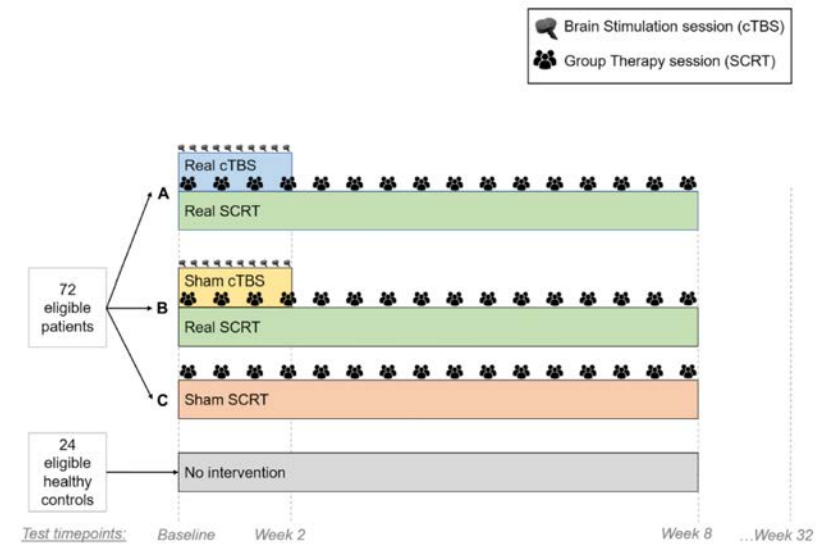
Brain Stimulation session (cTBS)
Group Therapy session (SCRT)

72 eligible patients

A
Real cTBS
Real SCRT

B
Sham cTBS
Real SCRT

C
Sham SCRT

24 eligible healthy controls
No intervention

Test timepoints: Baseline Week 2 Week 8 ...Week 32